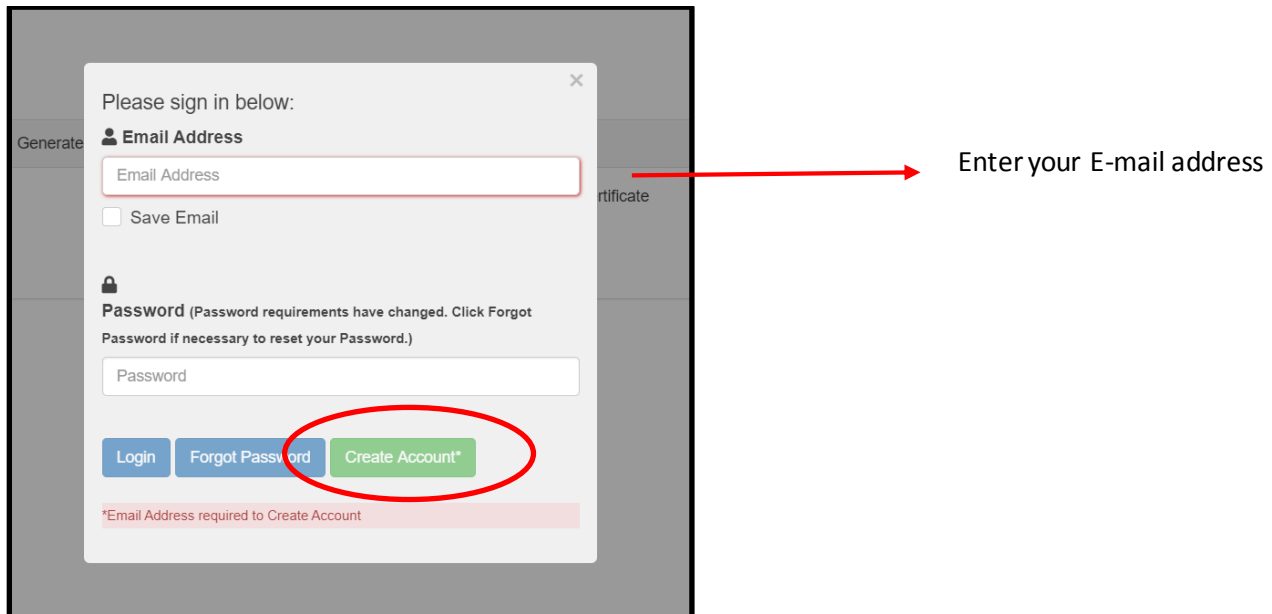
Generate

rtificate

×

Please sign in below:

Email Address

Email Address

Save Email

Password (Password requirements have changed. Click Forgot Password if necessary to reset your Password.)

Password

Login Forgot Password Create Account*

*Email Address required to Create Account

Enter your E-mail address